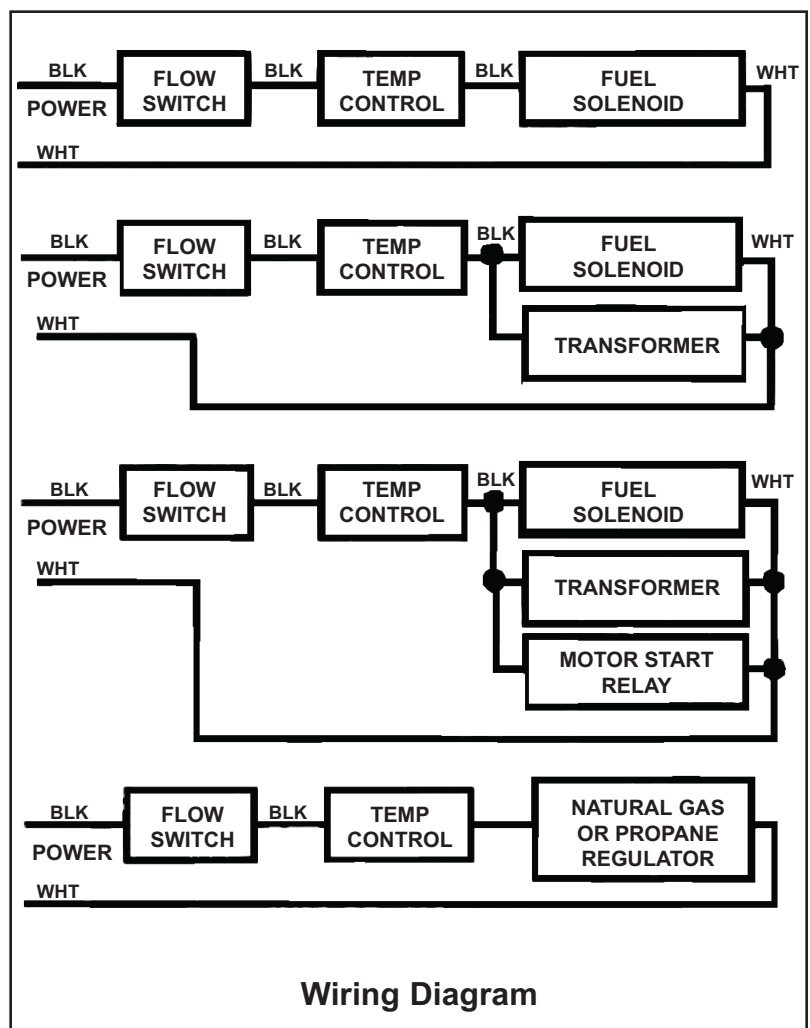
BLK
POWER
FLOW SWITCH
BLK
TEMP CONTROL
BLK
FUEL SOLENOID
WHT
WHT

BLK
POWER
FLOW SWITCH
BLK
TEMP CONTROL
BLK
FUEL SOLENOID
WHT
TRANSFORMER
WHT

BLK
POWER
FLOW SWITCH
BLK
TEMP CONTROL
BLK
FUEL SOLENOID
WHT
TRANSFORMER
MOTOR START RELAY
WHT

BLK
POWER
FLOW SWITCH
BLK
TEMP CONTROL
NATURAL GAS OR PROPANE REGULATOR
WHT

Wiring Diagram